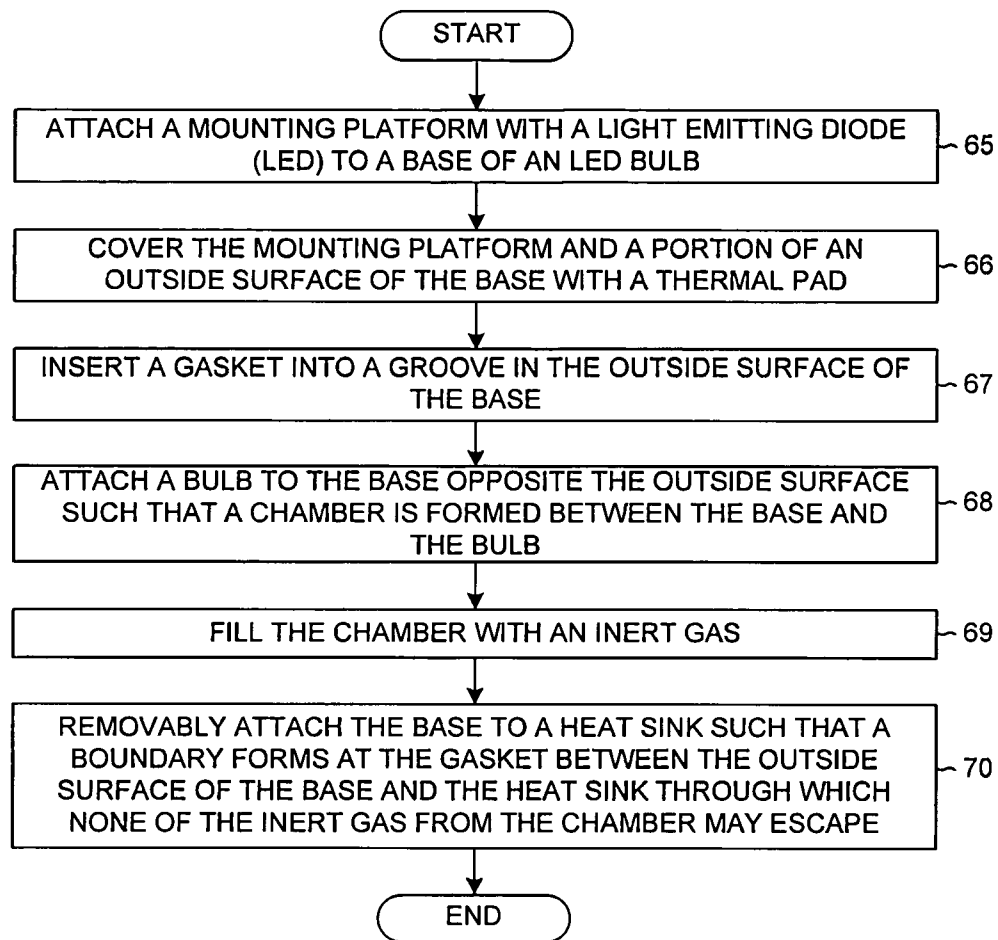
START

ATTACH A MOUNTING PLATFORM WITH A LIGHT EMITTING DIODE (LED) TO A BASE OF AN LED BULB

65

COVER THE MOUNTING PLATFORM AND A PORTION OF AN OUTSIDE SURFACE OF THE BASE WITH A THERMAL PAD

66

INSERT A GASKET INTO A GROOVE IN THE OUTSIDE SURFACE OF THE BASE

67

ATTACH A BULB TO THE BASE OPPOSITE THE OUTSIDE SURFACE SUCH THAT A CHAMBER IS FORMED BETWEEN THE BASE AND THE BULB

68

FILL THE CHAMBER WITH AN INERT GAS

69

REMOVABLY ATTACH THE BASE TO A HEAT SINK SUCH THAT A BOUNDARY FORMS AT THE GASKET BETWEEN THE OUTSIDE SURFACE OF THE BASE AND THE HEAT SINK THROUGH WHICH NONE OF THE INERT GAS FROM THE CHAMBER MAY ESCAPE

70

END